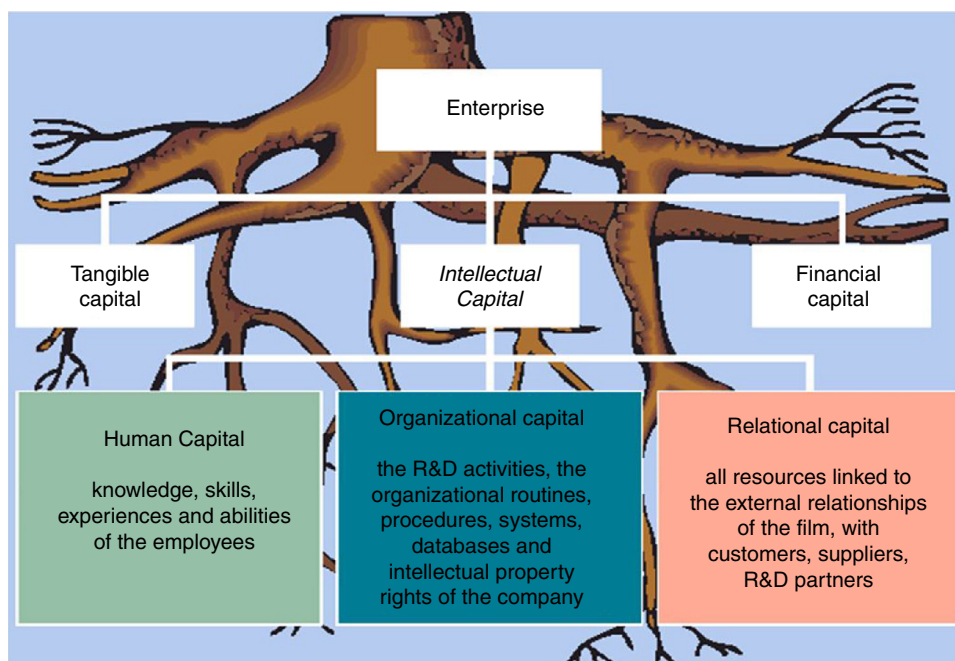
Enterprise

Tangible capital

Intellectual Capital

Financial capital

Human Capital

knowledge, skills, experiences and abilities of the employees

Organizational capital

the R&D activities, the organizational routines, procedures, systems, databases and intellectual property rights of the company

Relational capital

all resources linked to the external relationships of the film, with customers, suppliers, R&D partners